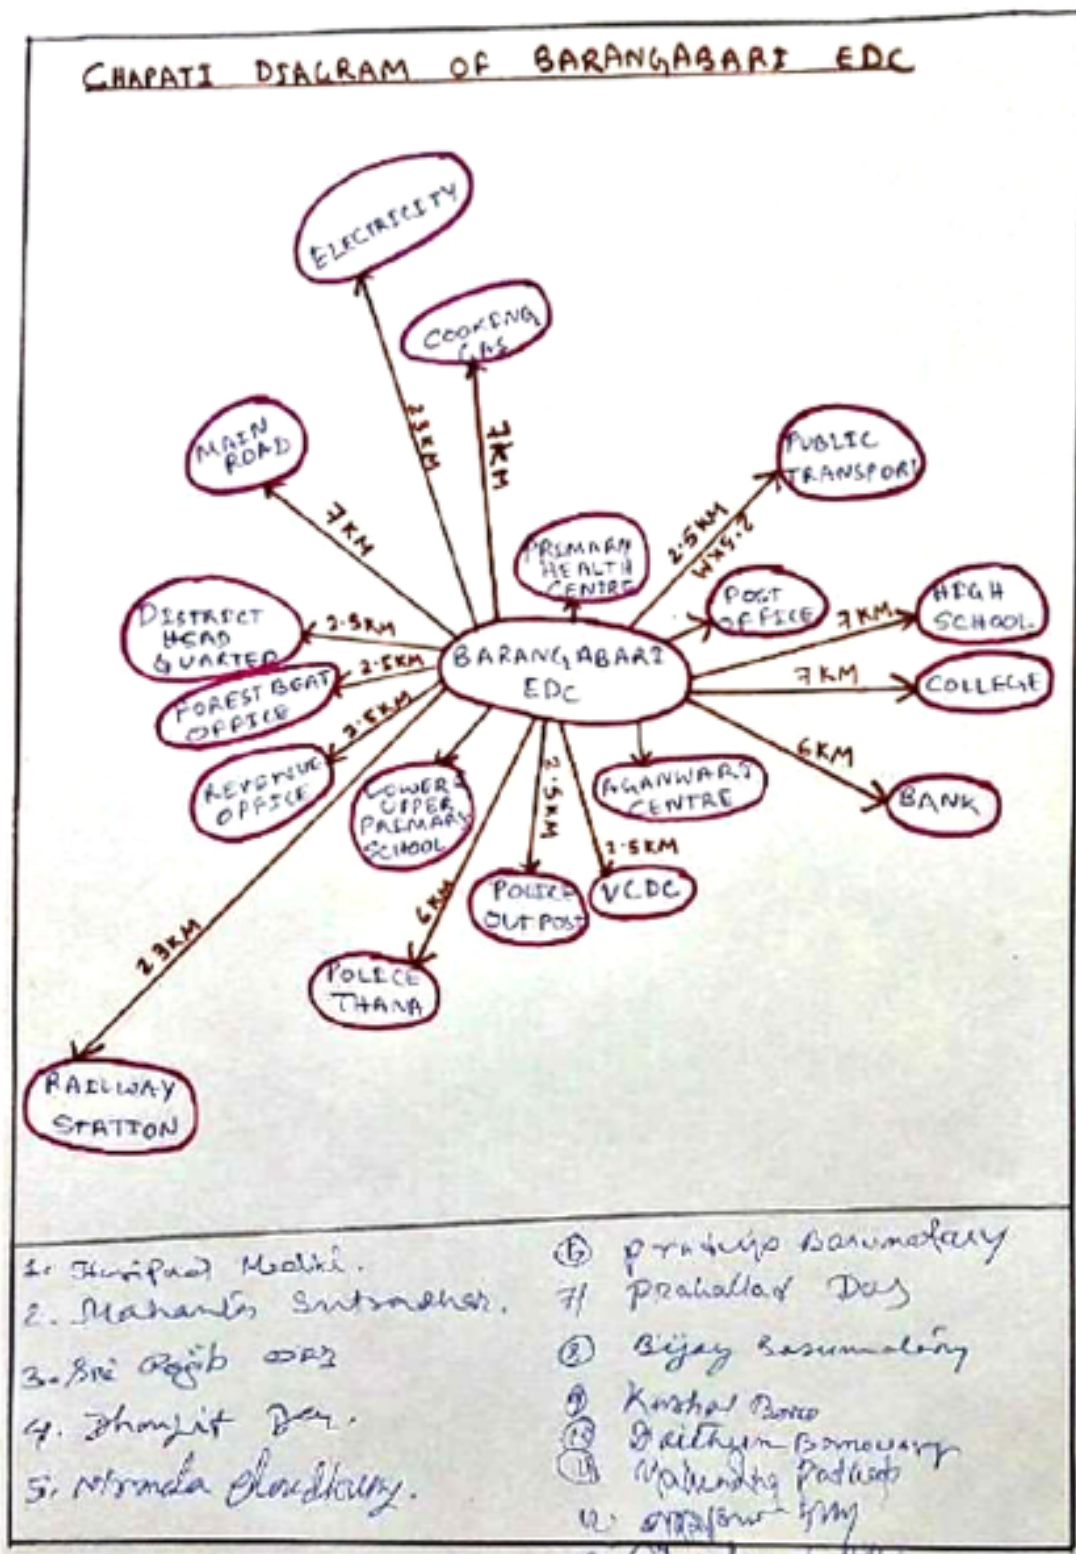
CHAPATI DIAGRAM OF BARANGABARI EDC

ELECTRICITY
COOKING GAS
MAIN ROAD
PUBLIC TRANSPORT
PRIMARY HEALTH CENTRE
DISTRICT HEAD QUARTER
POST OFFICE
HIGH SCHOOL
FOREST BEAT OFFICE
BARANGABARI EDC
COLLEGE
REVENUE OFFICE
LOWER UPPER PRIMARY SCHOOL
AGANWARI CENTRE
BANK
POLICE OUT POST
VCDC
POLICE THANA
RAILWAY STATION

23 KM
7KM
7KM
2.5KM
2.5KM
2.5KM
2.5KM
2.5KM
7KM
7KM
6KM
2.5KM
1.5KM
6KM
23KM

1. Haripad Malik.
2. Mahanda Sutradhar.
3. Sri Rajib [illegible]
4. Dhanjit Das.
5. Nirmala Choudhury.
6 Pradip Basumatary
7/ Prahallad Das
8 Bijay Basumatary
9 Keshal Boro
10 Daithun Basumatary
11 Mahendra Pathak
12 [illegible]